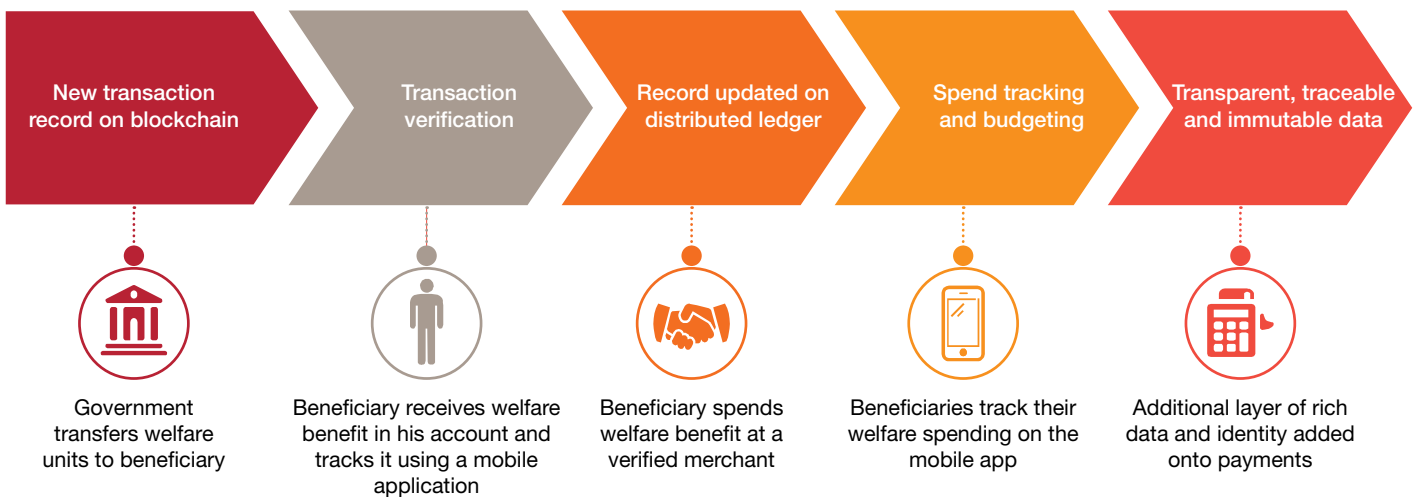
New transaction record on blockchain

Transaction verification

Record updated on distributed ledger

Spend tracking and budgeting

Transparent, traceable and immutable data

Government transfers welfare units to beneficiary

Beneficiary receives welfare benefit in his account and tracks it using a mobile application

Beneficiary spends welfare benefit at a verified merchant

Beneficiaries track their welfare spending on the mobile app

Additional layer of rich data and identity added onto payments